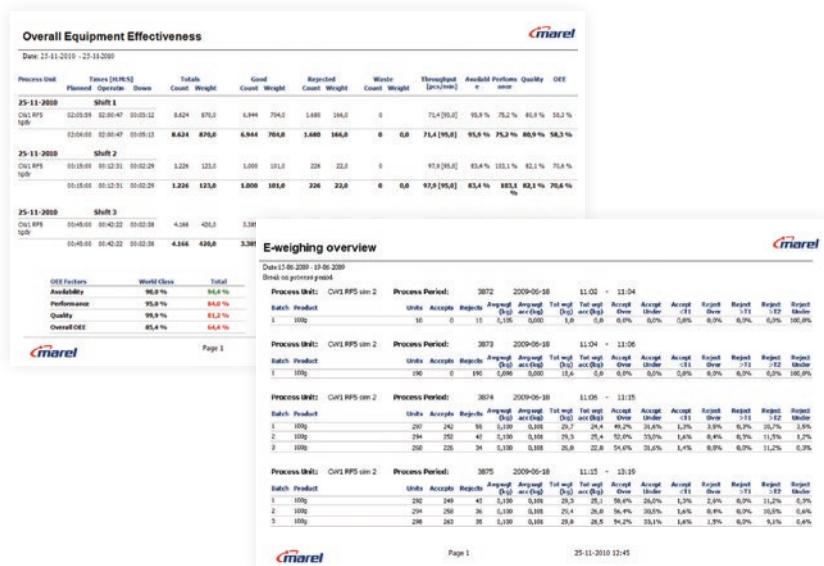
Overall Equipment Effectiveness

marel

Date: 25-11-2010 - 25-11-2010

| Process Unit | Times [H:M:S] Planned | Operatin | Down | Totals Count | Weight | Good Count | Weight | Rejected Count | Weight | Waste Count | Weight | Throughput [pcs/min] | Availabl e | Perform ance | Quality | OEE |
|---|---|---|---|---|---|---|---|---|---|---|---|---|---|---|---|---|
| 25-11-2010 | Shift 1 | | | | | | | | | | | | | | | |
| CW1 RF5 tgdr | 02:05:59 | 02:00:47 | 00:05:12 | 8.624 | 870,0 | 6.944 | 704,0 | 1.680 | 166,0 | 0 | | 71,4 [95,0] | 95,9 % | 75,2 % | 80,9 % | 58,3 % |
| | 02:06:00 | 02:00:47 | 00:05:13 | 8.624 | 870,0 | 6.944 | 704,0 | 1.680 | 166,0 | 0 | 0,0 | 71,4 [95,0] | 95,9 % | 75,2 % | 80,9 % | 58,3 % |
| 25-11-2010 | Shift 2 | | | | | | | | | | | | | | | |
| CW1 RF5 tgdr | 00:15:00 | 00:12:31 | 00:02:29 | 1.226 | 123,0 | 1.000 | 101,0 | 226 | 22,0 | 0 | | 97,9 [95,0] | 83,4 % | 103,1 % | 82,1 % | 70,6 % |
| | 00:15:00 | 00:12:31 | 00:02:29 | 1.226 | 123,0 | 1.000 | 101,0 | 226 | 22,0 | 0 | 0,0 | 97,9 [95,0] | 83,4 % | 103,1 % | 82,1 % | 70,6 % |
| 25-11-2010 | Shift 3 | | | | | | | | | | | | | | | |
| CW1 RF5 tgdr | 00:45:00 | 00:42:22 | 00:02:38 | 4.166 | 420,0 | 3.38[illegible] | | | | | | | | | | |
| | 00:45:00 | 00:42:22 | 00:02:38 | 4.166 | 420,0 | 3.38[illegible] | | | | | | | | | | |

| OEE Factors | World Class | Total |
|---|---|---|
| Availability | 90,0 % | 94,4 % |
| Performance | 95,0 % | 84,0 % |
| Quality | 99,9 % | 81,2 % |
| Overall OEE | 85,4 % | 64,4 % |

marel

Page 1

E-weighing overview

marel

Date 15-06-2009 - 19-06-2009
Break on process period

Process Unit: CW1 RF5 sim 2 Process Period: 3872 2009-06-18 11:02 - 11:04

| Batch | Product | Units | Accepts | Rejects | Avgwgt (kg) | Avgwgt acc (kg) | Tot wgt (kg) | Tot wgt acc (kg) | Accept Over | Accept Under | Accept <T1 | Reject Over | Reject >T1 | Reject >T2 | Reject Under |
|---|---|---|---|---|---|---|---|---|---|---|---|---|---|---|---|
| 1 | 100g | 10 | 0 | 10 | 0,105 | 0,000 | 1,0 | 0,0 | 0,0% | 0,0% | 0,0% | 0,0% | 0,0% | 0,0% | 100,0% |

Process Unit: CW1 RF5 sim 2 Process Period: 3873 2009-06-18 11:04 - 11:06

| Batch | Product | Units | Accepts | Rejects | Avgwgt (kg) | Avgwgt acc (kg) | Tot wgt (kg) | Tot wgt acc (kg) | Accept Over | Accept Under | Accept <T1 | Reject Over | Reject >T1 | Reject >T2 | Reject Under |
|---|---|---|---|---|---|---|---|---|---|---|---|---|---|---|---|
| 1 | 100g | 190 | 0 | 190 | 0,096 | 0,000 | 18,4 | 0,0 | 0,0% | 0,0% | 0,0% | 0,0% | 0,0% | 0,0% | 100,0% |

Process Unit: CW1 RF5 sim 2 Process Period: 3874 2009-06-18 11:06 - 11:15

| Batch | Product | Units | Accepts | Rejects | Avgwgt (kg) | Avgwgt acc (kg) | Tot wgt (kg) | Tot wgt acc (kg) | Accept Over | Accept Under | Accept <T1 | Reject Over | Reject >T1 | Reject >T2 | Reject Under |
|---|---|---|---|---|---|---|---|---|---|---|---|---|---|---|---|
| 1 | 100g | 298 | 242 | 56 | 0,100 | 0,101 | 29,7 | 24,4 | 49,2% | 31,6% | 1,3% | 3,9% | 0,0% | 10,7% | 3,5% |
| 2 | 100g | 294 | 252 | 42 | 0,100 | 0,101 | 29,3 | 25,4 | 52,0% | 33,0% | 1,4% | 0,4% | 0,3% | 11,5% | 3,2% |
| 3 | 100g | 260 | 226 | 34 | 0,100 | 0,101 | 26,0 | 22,8 | 54,6% | 31,6% | 1,4% | 0,0% | 0,0% | 11,2% | 0,3% |

Process Unit: CW1 RF5 sim 2 Process Period: 3875 2009-06-18 11:15 - 13:19

| Batch | Product | Units | Accepts | Rejects | Avgwgt (kg) | Avgwgt acc (kg) | Tot wgt (kg) | Tot wgt acc (kg) | Accept Over | Accept Under | Accept <T1 | Reject Over | Reject >T1 | Reject >T2 | Reject Under |
|---|---|---|---|---|---|---|---|---|---|---|---|---|---|---|---|
| 1 | 100g | 292 | 249 | 43 | 0,100 | 0,101 | 29,3 | 25,1 | 58,6% | 26,0% | 1,3% | 2,6% | 0,0% | 11,2% | 0,3% |
| 2 | 100g | 294 | 258 | 36 | 0,100 | 0,101 | 29,4 | 26,0 | 56,4% | 30,5% | 1,6% | 0,4% | 0,0% | 10,5% | 0,6% |
| 3 | 100g | 298 | 263 | 36 | 0,100 | 0,101 | 29,8 | 26,5 | 54,2% | 33,1% | 1,6% | 1,5% | 0,0% | 9,1% | 0,6% |

marel

Page 1

25-11-2010 12:45